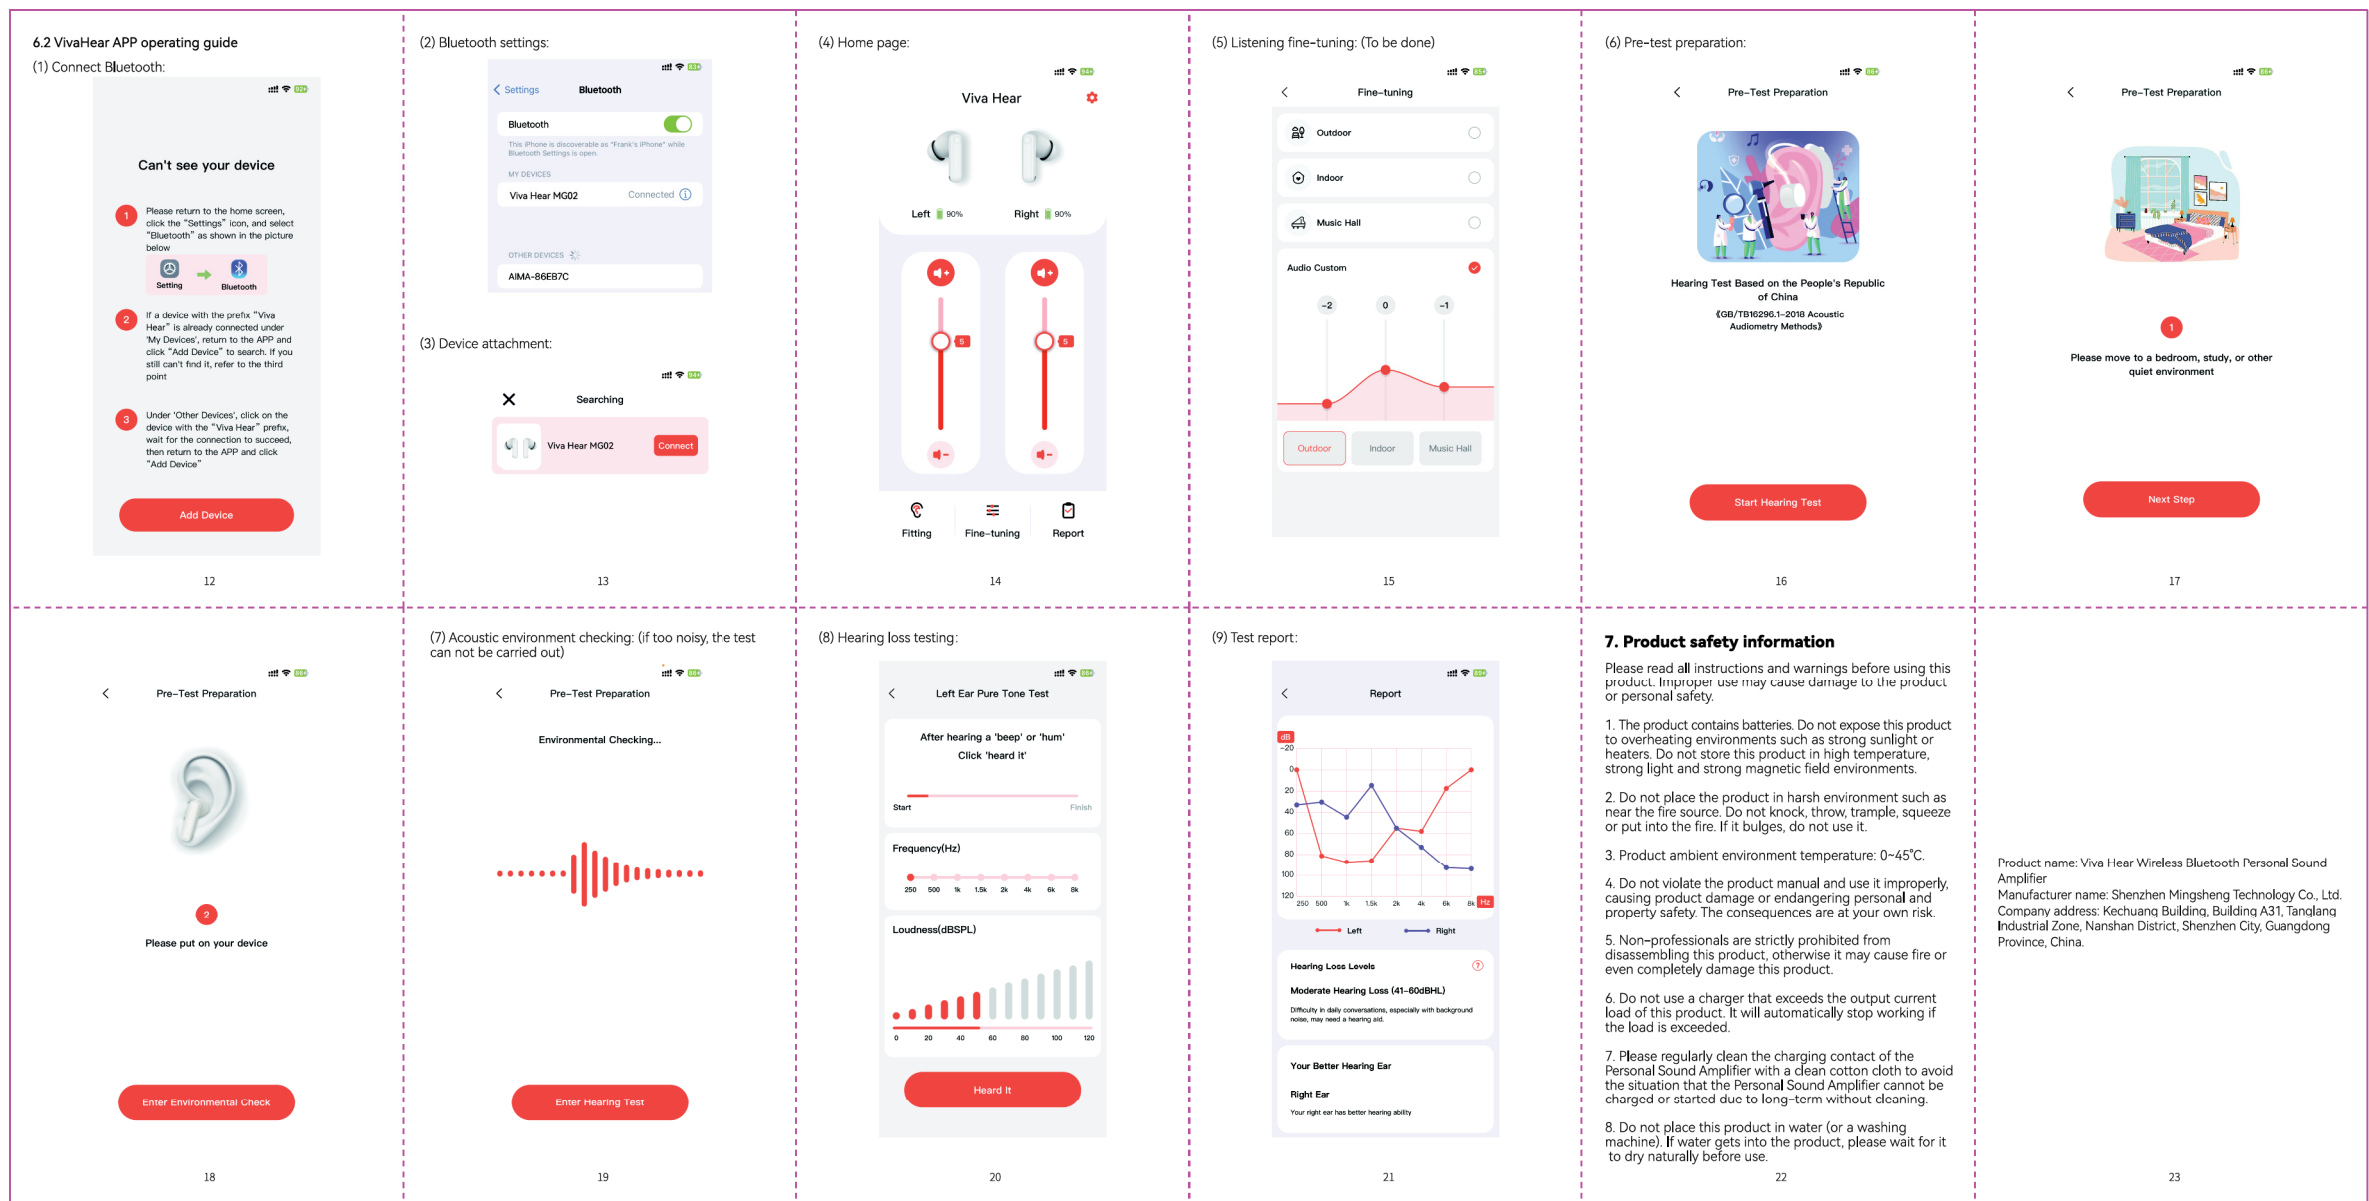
6.2 VivaHear APP operating guide
(1) Connect Bluetooth:

Can't see your device

1 Please return to the home screen, click the "Settings" icon, and select "Bluetooth" as shown in the picture below

Setting Bluetooth

2 If a device with the prefix "Viva Hear" is already connected under 'My Devices', return to the APP and click "Add Device" to search. If you still can't find it, refer to the third point

3 Under 'Other Devices', click on the device with the "Viva Hear" prefix, wait for the connection to succeed, then return to the APP and click "Add Device"

Add Device

12

(2) Bluetooth settings:

Settings Bluetooth

Bluetooth

This iPhone is discoverable as "Frank's iPhone" while Bluetooth Settings is open.

MY DEVICES

Viva Hear MG02 Connected

OTHER DEVICES

AIMA-86EB7C

(3) Device attachment:

Searching

Viva Hear MG02 Connect

13

(4) Home page:

Viva Hear

Left 90% Right 90%

5 5

Fitting Fine-tuning Report

14

(5) Listening fine-tuning: (To be done)

Fine-tuning

Outdoor

Indoor

Music Hall

Audio Custom

-2 0 -1

Outdoor Indoor Music Hall

15

(6) Pre-test preparation:

Pre-Test Preparation

Hearing Test Based on the People's Republic of China
《GB/T16296.1-2018 Acoustic Audiometry Methods》

Start Hearing Test

16

Pre-Test Preparation

1
Please move to a bedroom, study, or other quiet environment

Next Step

17

Pre-Test Preparation

2
Please put on your device

Enter Environmental Check

18

(7) Acoustic environment checking: (if too noisy, the test can not be carried out)

Pre-Test Preparation

Environmental Checking...

Enter Hearing Test

19

(8) Hearing loss testing:

Left Ear Pure Tone Test

After hearing a 'beep' or 'hum'
Click 'heard it'

Start Finish

Frequency(Hz)

250 500 1k 1.5k 2k 4k 6k 8k

Loudness(dBSPL)

0 20 40 60 80 100 120

Heard It

20

(9) Test report:

Report

dB
-20
0
20
40
60
80
100
120
250 500 1k 1.5k 2k 4k 6k 8k Hz

Left Right

Hearing Loss Levels

Moderate Hearing Loss (41-60dBHL)

Difficulty in daily conversations, especially with background noise, may need a hearing aid.

Your Better Hearing Ear

Right Ear

Your right ear has better hearing ability

21

7. Product safety information

Please read all instructions and warnings before using this product. Improper use may cause damage to the product or personal safety.

1. The product contains batteries. Do not expose this product to overheating environments such as strong sunlight or heaters. Do not store this product in high temperature, strong light and strong magnetic field environments.

2. Do not place the product in harsh environment such as near the fire source. Do not knock, throw, trample, squeeze or put into the fire. If it bulges, do not use it.

3. Product ambient environment temperature: 0~45℃.

4. Do not violate the product manual and use it improperly, causing product damage or endangering personal and property safety. The consequences are at your own risk.

5. Non-professionals are strictly prohibited from disassembling this product, otherwise it may cause fire or even completely damage this product.

6. Do not use a charger that exceeds the output current load of this product. It will automatically stop working if the load is exceeded.

7. Please regularly clean the charging contact of the Personal Sound Amplifier with a clean cotton cloth to avoid the situation that the Personal Sound Amplifier cannot be charged or started due to long-term without cleaning.

8. Do not place this product in water (or a washing machine). If water gets into the product, please wait for it to dry naturally before use.

22

Product name: Viva Hear Wireless Bluetooth Personal Sound Amplifier
Manufacturer name: Shenzhen Mingsheng Technology Co., Ltd.
Company address: Kechuang Building, Building A31, Tanglang Industrial Zone, Nanshan District, Shenzhen City, Guangdong Province, China.

23